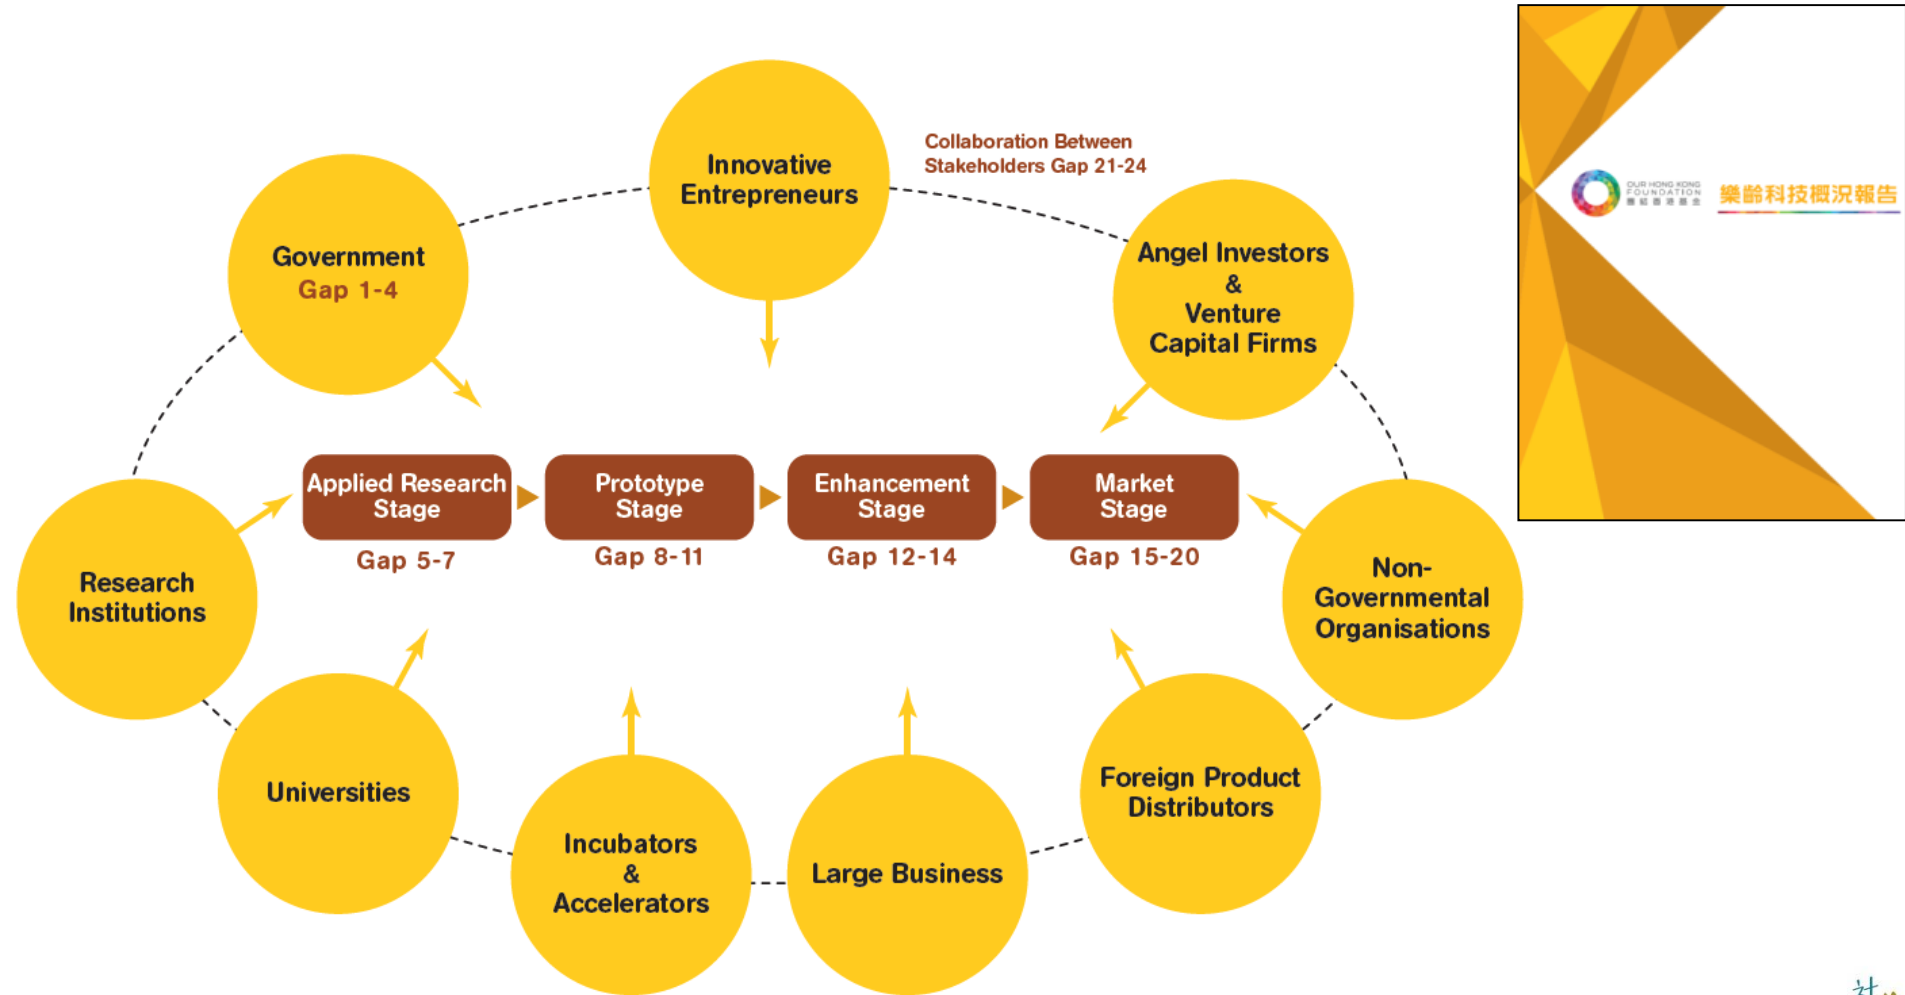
Innovative Entrepreneurs

Collaboration Between Stakeholders Gap 21-24

Government
Gap 1-4

Angel Investors & Venture Capital Firms

Applied Research Stage
Gap 5-7

Prototype Stage
Gap 8-11

Enhancement Stage
Gap 12-14

Market Stage
Gap 15-20

Research Institutions

Non-Governmental Organisations

Universities

Incubators & Accelerators

Large Business

Foreign Product Distributors

OUR HONG KONG FOUNDATION
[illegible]

樂齡科技概況報告